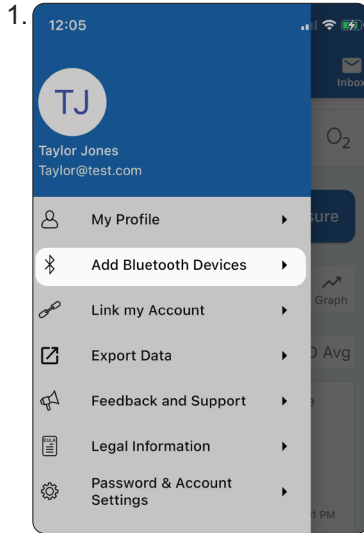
1.

12:05

Inbox

TJ

Taylor Jones
Taylor@test.com

$O_2$

My Profile

sure

Add Bluetooth Devices

Link my Account

Graph

Export Data

Avg

Feedback and Support

Legal Information

Password & Account Settings

PM